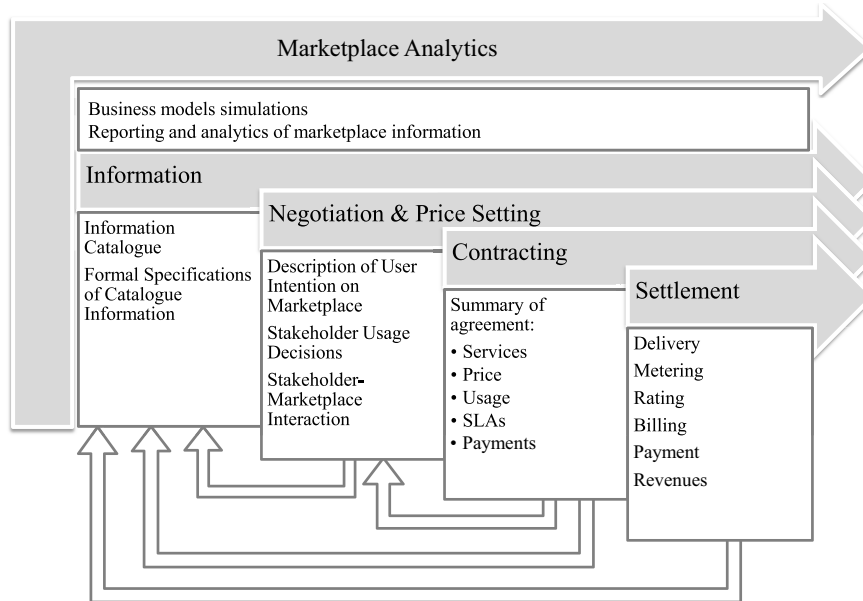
Marketplace Analytics

Business models simulations
Reporting and analytics of marketplace information

Information

Information Catalogue
Formal Specifications of Catalogue Information

Negotiation & Price Setting

Description of User Intention on Marketplace
Stakeholder Usage Decisions
Stakeholder-Marketplace Interaction

Contracting

Summary of agreement:
• Services
• Price
• Usage
• SLAs
• Payments

Settlement

Delivery
Metering
Rating
Billing
Payment
Revenues